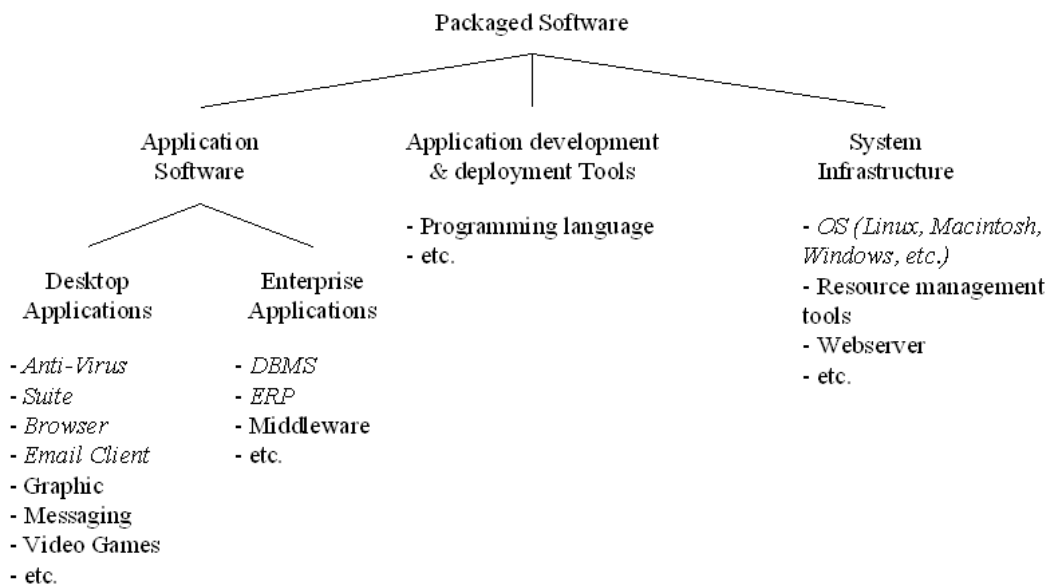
Packaged Software

Application Software

Desktop Applications

- *Anti-Virus*
- *Suite*
- *Browser*
- *Email Client*
- Graphic
- Messaging
- Video Games
- etc.

Enterprise Applications

- *DBMS*
- *ERP*
- Middleware
- etc.

Application development & deployment Tools

- Programming language
- etc.

System Infrastructure

- *OS (Linux, Macintosh, Windows, etc.)*
- Resource management tools
- Webserver
- etc.